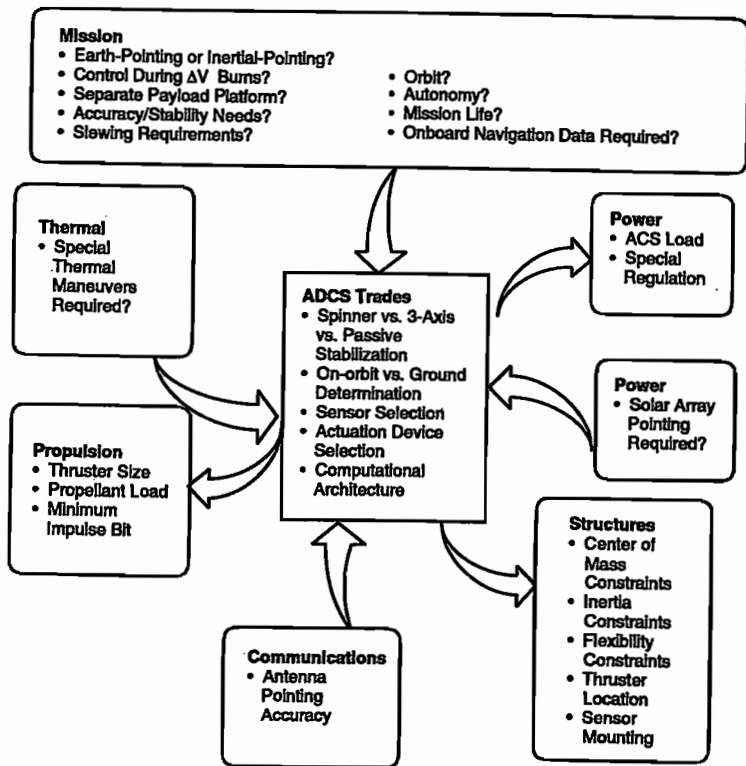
Mission
• Earth-Pointing or Inertial-Pointing?
• Control During $\Delta V$ Burns?
• Separate Payload Platform?
• Accuracy/Stability Needs?
• Slewing Requirements?
• Orbit?
• Autonomy?
• Mission Life?
• Onboard Navigation Data Required?

Thermal
• Special Thermal Maneuvers Required?

Power
• ACS Load
• Special Regulation

ADCS Trades
• Spinner vs. 3-Axis vs. Passive Stabilization
• On-orbit vs. Ground Determination
• Sensor Selection
• Actuation Device Selection
• Computational Architecture

Power
• Solar Array Pointing Required?

Propulsion
• Thruster Size
• Propellant Load
• Minimum Impulse Bit

Structures
• Center of Mass Constraints
• Inertia Constraints
• Flexibility Constraints
• Thruster Location
• Sensor Mounting

Communications
• Antenna Pointing Accuracy